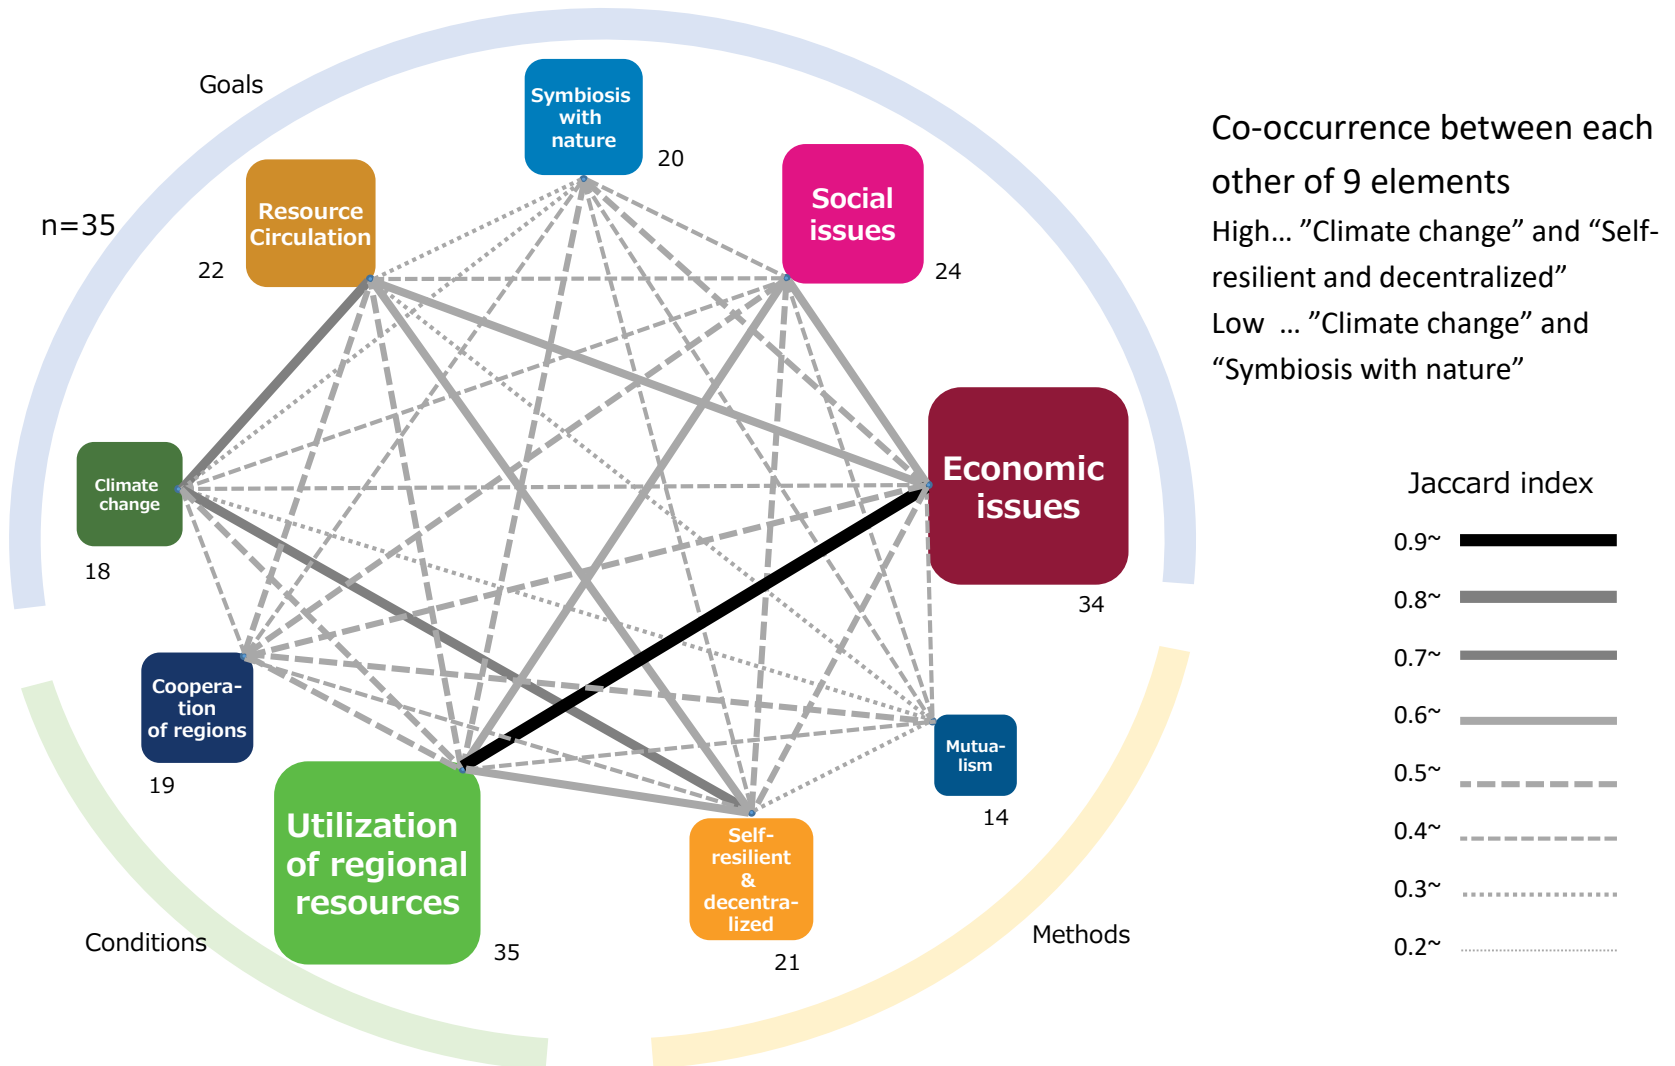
Goals

n=35

Symbiosis with nature
20

Resource Circulation
22

Social issues
24

Economic issues
34

Climate change
18

Coopera-tion of regions
19

Utilization of regional resources
35

Self-resilient & decentra-lized
21

Mutua-lism
14

Conditions

Methods

Co-occurrence between each other of 9 elements
High… ”Climate change” and “Self-resilient and decentralized”
Low … ”Climate change” and “Symbiosis with nature”

Jaccard index
0.9~
0.8~
0.7~
0.6~
0.5~
0.4~
0.3~
0.2~